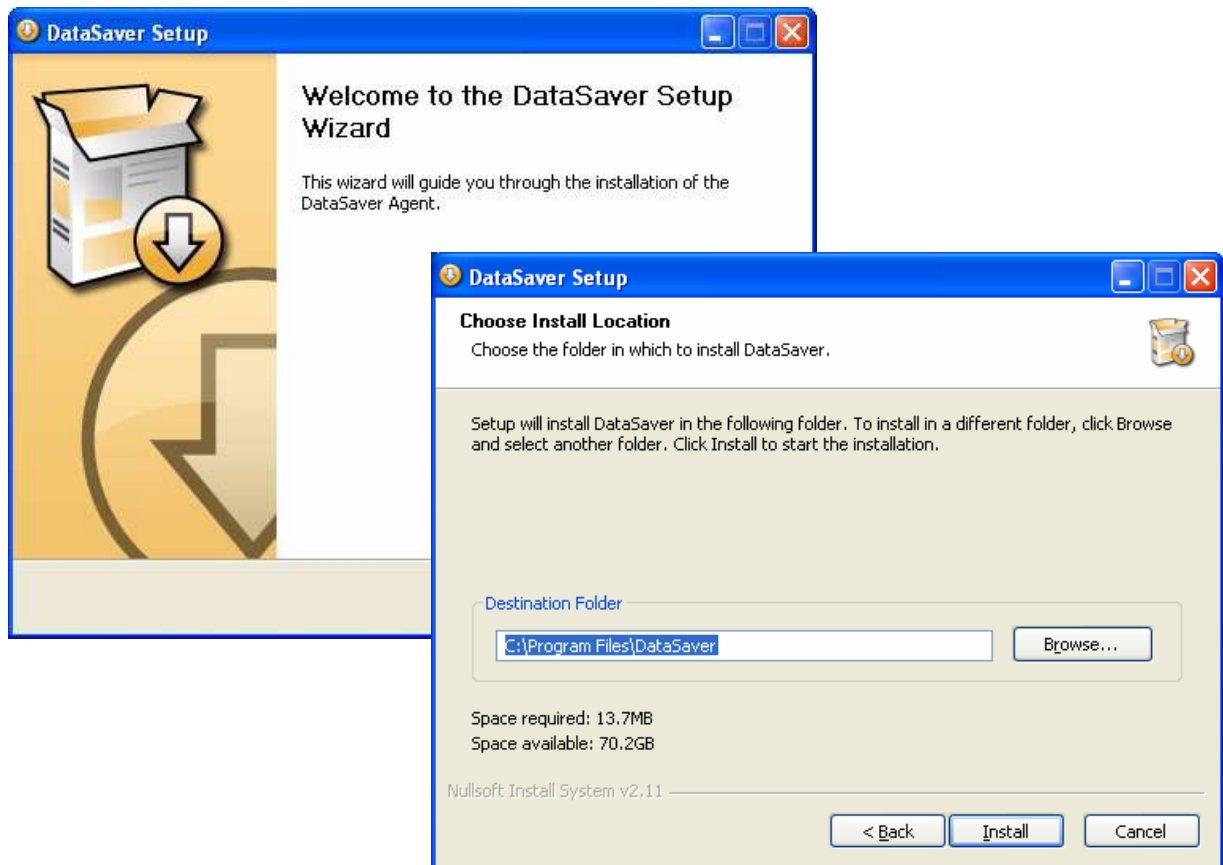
DataSaver Setup

Welcome to the DataSaver Setup Wizard

This wizard will guide you through the installation of the DataSaver Agent.

DataSaver Setup

Choose Install Location

Choose the folder in which to install DataSaver.

Setup will install DataSaver in the following folder. To install in a different folder, click Browse and select another folder. Click Install to start the installation.

Destination Folder

C:\Program Files\DataSaver

Browse...

Space required: 13.7MB

Space available: 70.2GB

Nullsoft Install System v2.11

< Back

Install

Cancel